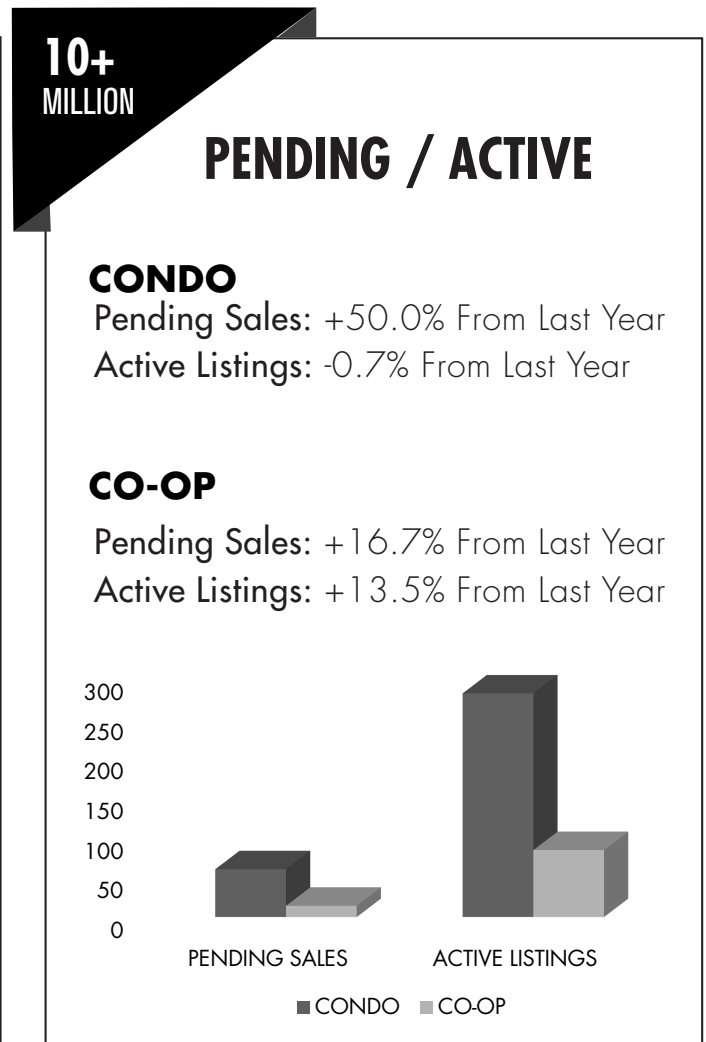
10+
MILLION

PENDING / ACTIVE

CONDO
Pending Sales: +50.0% From Last Year
Active Listings: -0.7% From Last Year

CO-OP
Pending Sales: +16.7% From Last Year
Active Listings: +13.5% From Last Year

300
250
200
150
100
50
0

PENDING SALES
ACTIVE LISTINGS

CONDO
CO-OP